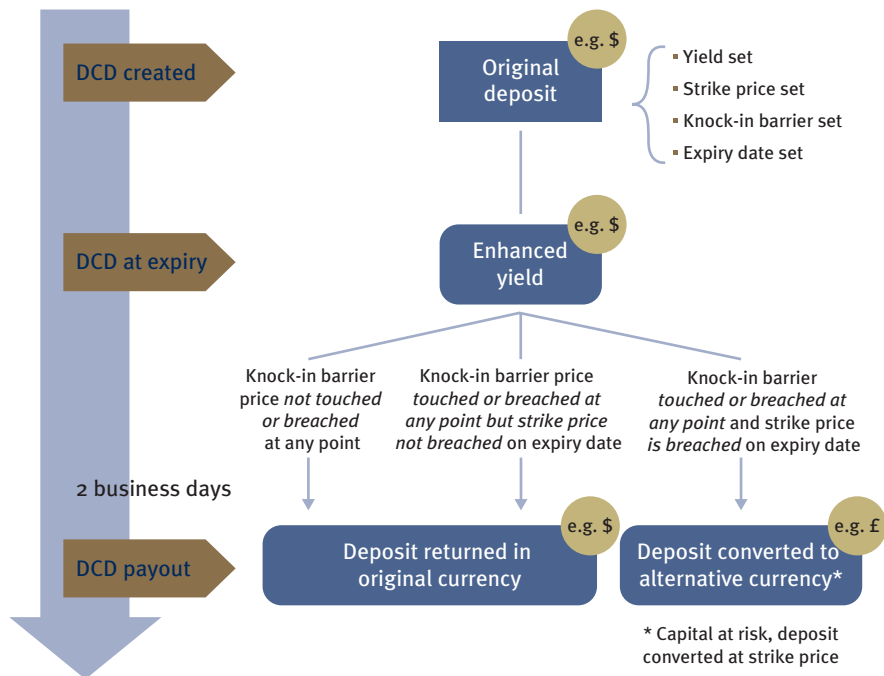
DCD created

e.g. $

Original deposit

Yield set
Strike price set
Knock-in barrier set
Expiry date set

DCD at expiry

e.g. $

Enhanced yield

Knock-in barrier price *not touched or breached* at any point

Knock-in barrier price *touched or breached at any point but strike price not breached* on expiry date

Knock-in barrier *touched or breached at any point* and strike price *is breached* on expiry date

2 business days

DCD payout

e.g. $

Deposit returned in original currency

e.g. £

Deposit converted to alternative currency*

* Capital at risk, deposit converted at strike price